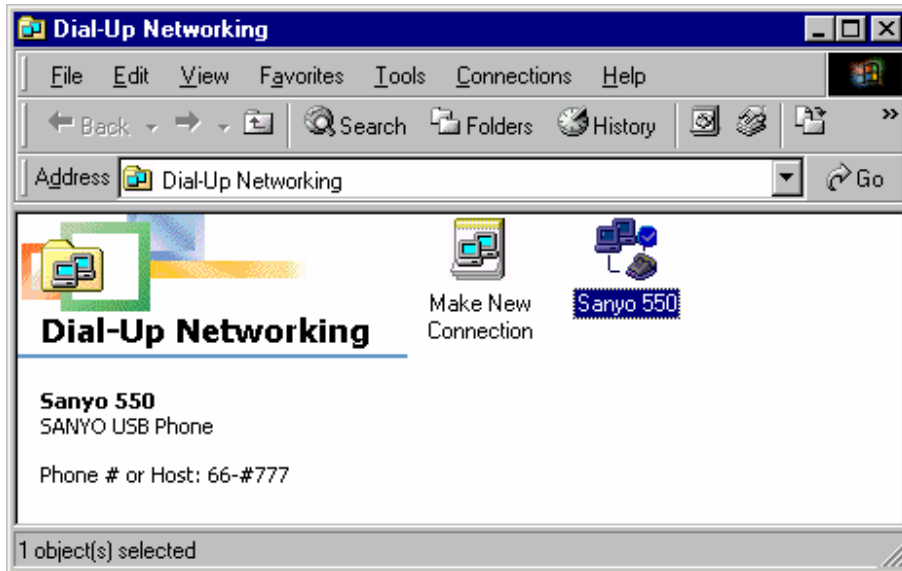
Dial-Up Networking

File Edit View Favorites Tools Connections Help

Back Search Folders History

Address Dial-Up Networking

Go

Dial-Up Networking

Make New Connection

Sanyo 550

Sanyo 550
SANYO USB Phone

Phone # or Host: 66-#777

1 object(s) selected